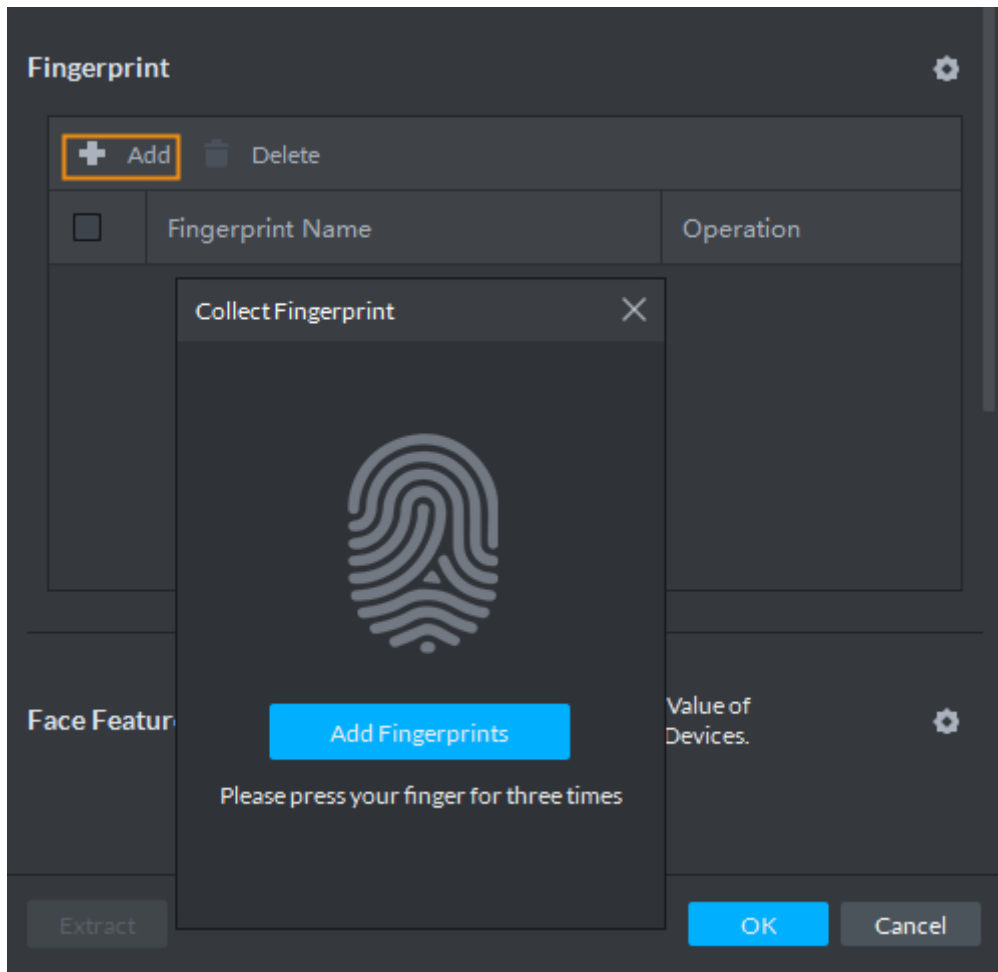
Fingerprint

Add Delete

| | Fingerprint Name | Operation |
|---|---|---|

Collect Fingerprint

Add Fingerprints

Please press your finger for three times

Face Featur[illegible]

Value of Devices.

Extract

OK

Cancel